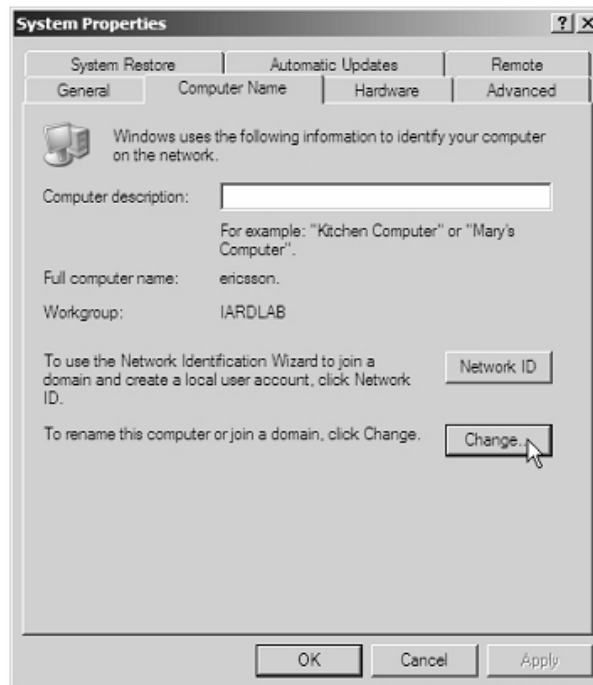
System Properties

?

X

System Restore

Automatic Updates

Remote

General

Computer Name

Hardware

Advanced

Windows uses the following information to identify your computer on the network.

Computer description:

For example: "Kitchen Computer" or "Mary's Computer".

Full computer name:

ericsson.

Workgroup:

IARDLAB

To use the Network Identification Wizard to join a domain and create a local user account, click Network ID.

Network ID

To rename this computer or join a domain, click Change.

Change...

OK

Cancel

Apply